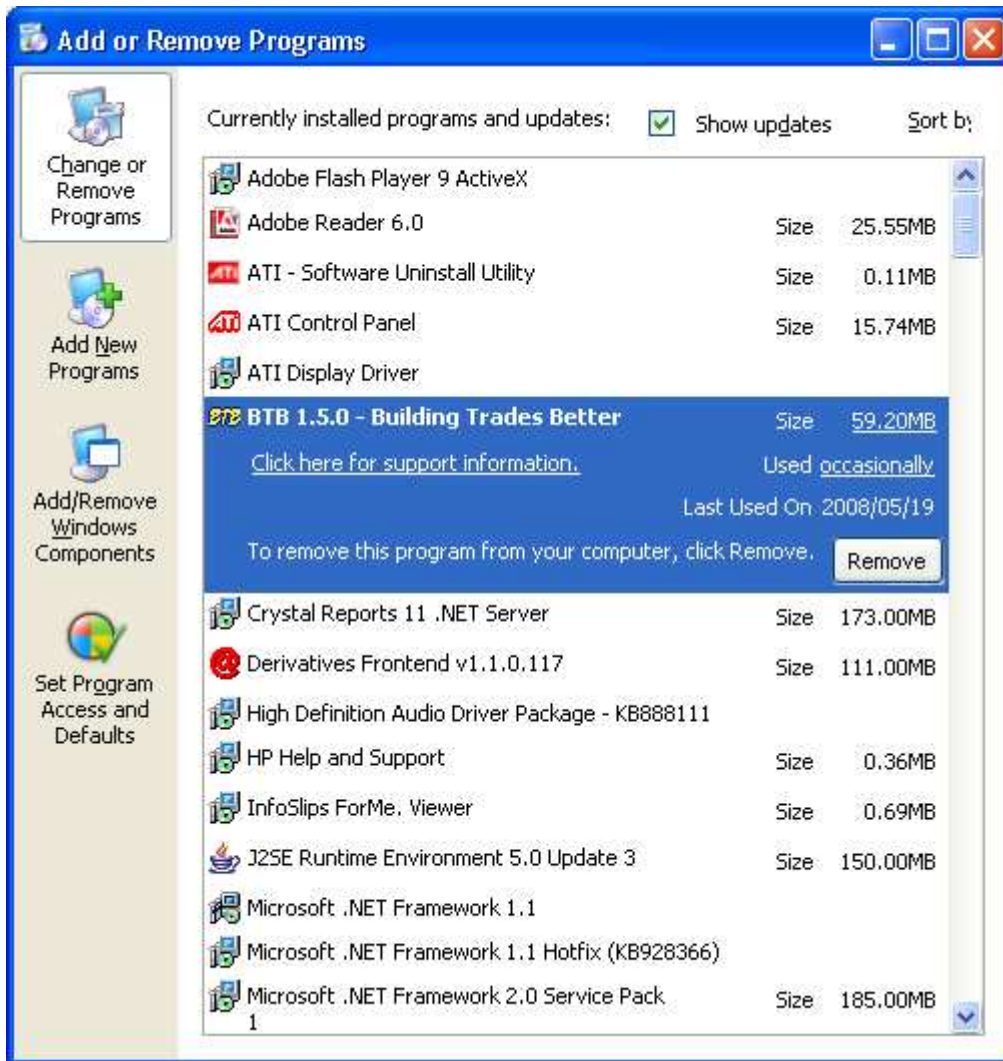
Add or Remove Programs

Change or Remove Programs

Add New Programs

Add/Remove Windows Components

Set Program Access and Defaults

Currently installed programs and updates: Show updates Sort by

Adobe Flash Player 9 ActiveX
Adobe Reader 6.0 Size 25.55MB
ATI - Software Uninstall Utility Size 0.11MB
ATI Control Panel Size 15.74MB
ATI Display Driver
BTB 1.5.0 - Building Trades Better Size 59.20MB
Click here for support information. Used occasionally
Last Used On 2008/05/19
To remove this program from your computer, click Remove. Remove
Crystal Reports 11 .NET Server Size 173.00MB
Derivatives Frontend v1.1.0.117 Size 111.00MB
High Definition Audio Driver Package - KB888111
HP Help and Support Size 0.36MB
InfoSlips ForMe. Viewer Size 0.69MB
J2SE Runtime Environment 5.0 Update 3 Size 150.00MB
Microsoft .NET Framework 1.1
Microsoft .NET Framework 1.1 Hotfix (KB928366)
Microsoft .NET Framework 2.0 Service Pack 1 Size 185.00MB